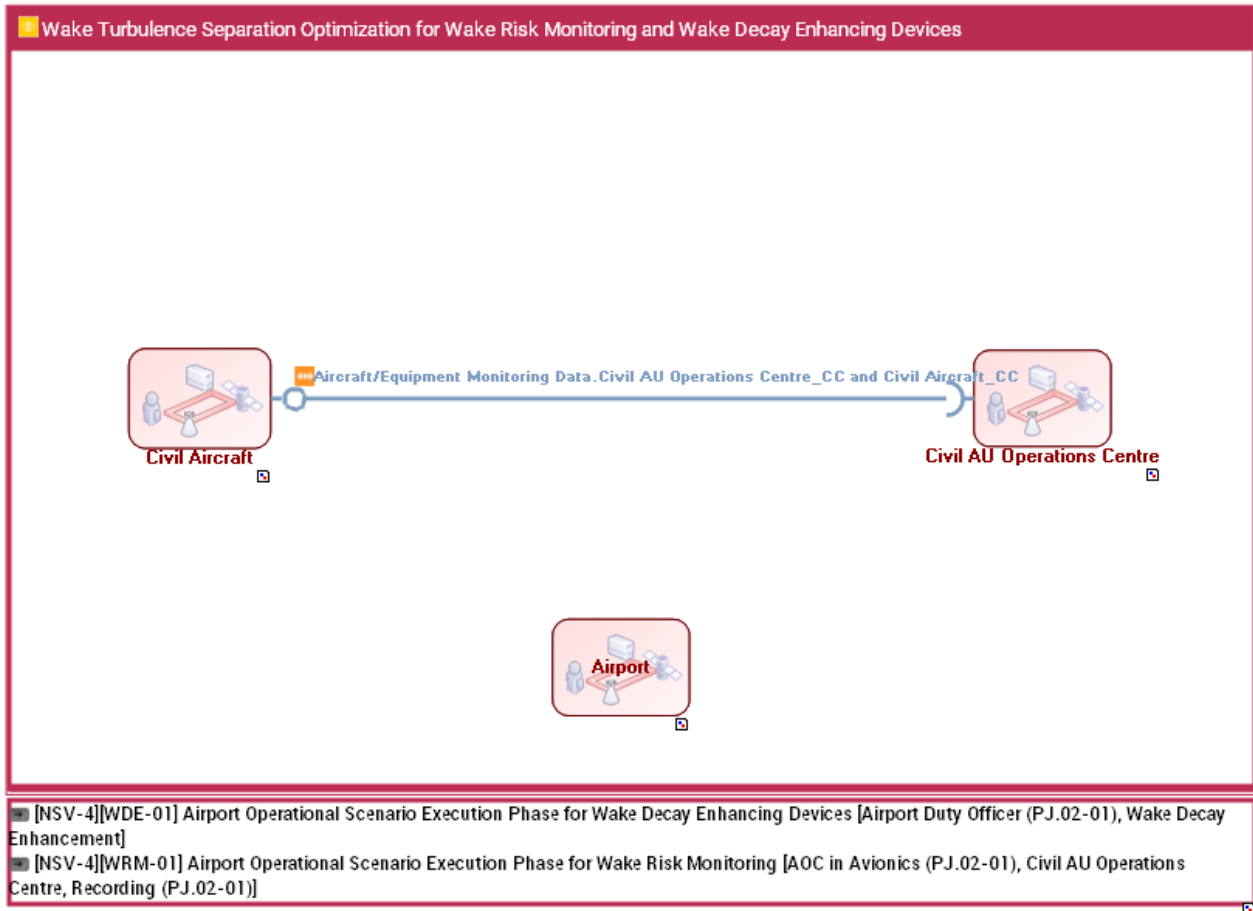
Wake Turbulence Separation Optimization for Wake Risk Monitoring and Wake Decay Enhancing Devices

Aircraft/Equipment Monitoring Data.Civil AU Operations Centre_CC and Civil Aircraft_CC

Civil Aircraft

Civil AU Operations Centre

Airport

[NSV-4][WDE-01] Airport Operational Scenario Execution Phase for Wake Decay Enhancing Devices [Airport Duty Officer (PJ.02-01), Wake Decay Enhancement]
[NSV-4][WRM-01] Airport Operational Scenario Execution Phase for Wake Risk Monitoring [AOC in Avionics (PJ.02-01), Civil AU Operations Centre, Recording (PJ.02-01)]